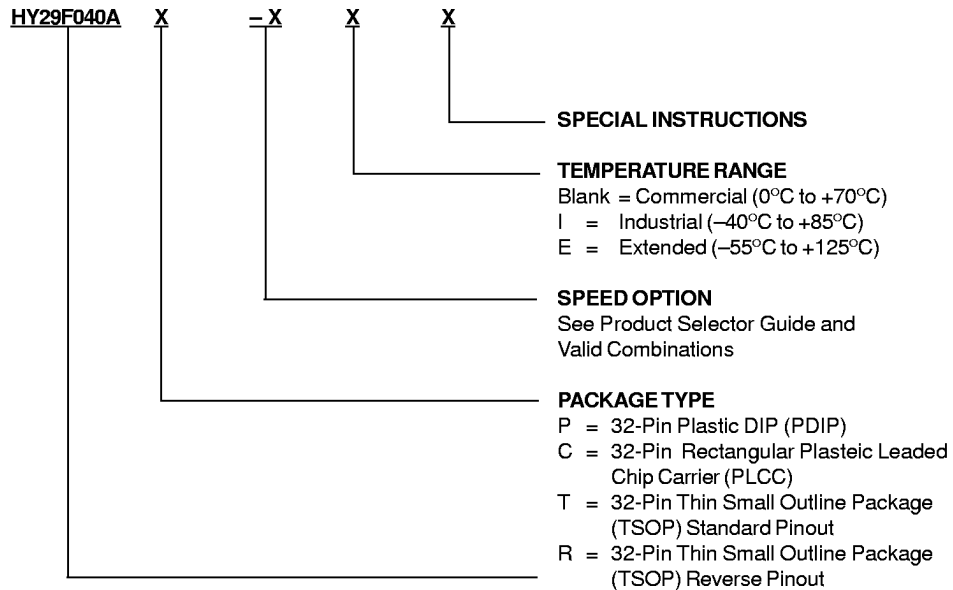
HY29F040A X –X X X

SPECIAL INSTRUCTIONS

TEMPERATURE RANGE
Blank = Commercial ($0^oC$ to $+70^oC$)
I = Industrial ($-40^oC$ to $+85^oC$)
E = Extended ($-55^oC$ to $+125^oC$)

SPEED OPTION
See Product Selector Guide and Valid Combinations

PACKAGE TYPE
P = 32-Pin Plastic DIP (PDIP)
C = 32-Pin Rectangular Plasteic Leaded Chip Carrier (PLCC)
T = 32-Pin Thin Small Outline Package (TSOP) Standard Pinout
R = 32-Pin Thin Small Outline Package (TSOP) Reverse Pinout